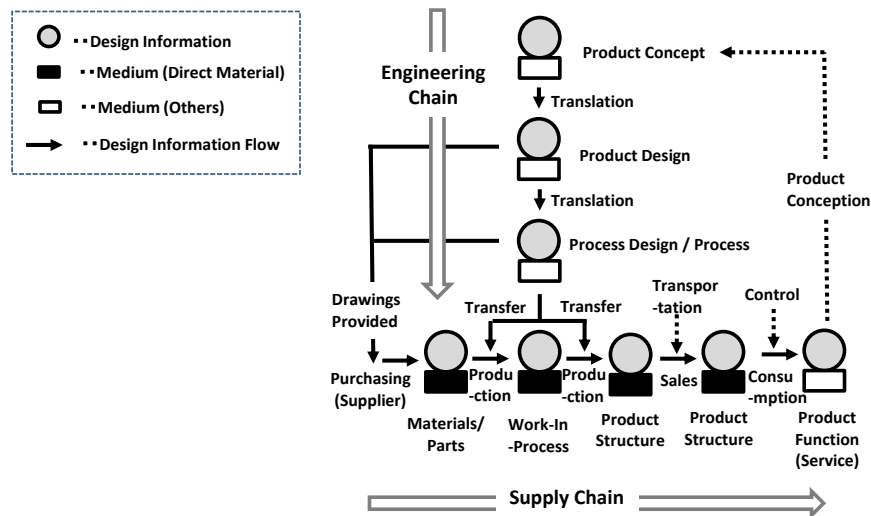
··Design Information
··Medium (Direct Material)
··Medium (Others)
··Design Information Flow

Engineering Chain

Product Concept

Translation

Product Design

Translation

Process Design / Process

Product Conception

Drawings Provided

Transfer

Transfer

Transpor -tation

Control

Purchasing (Supplier)

Produ -ction

Produ -ction

Sales

Consu -mption

Materials/ Parts

Work-In -Process

Product Structure

Product Structure

Product Function (Service)

Supply Chain